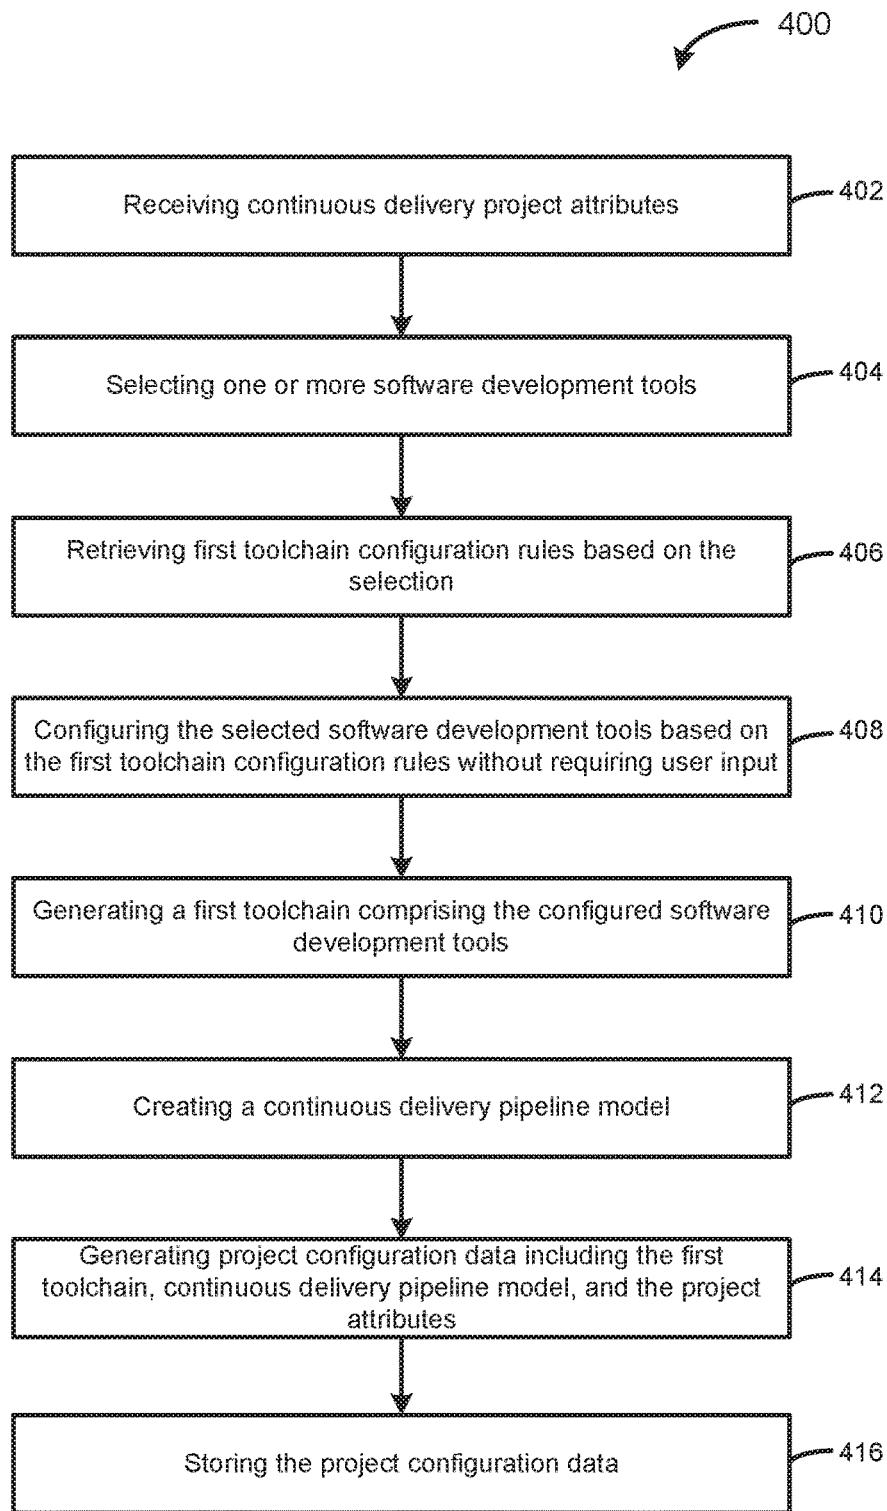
400

Receiving continuous delivery project attributes

402

Selecting one or more software development tools

404

Retrieving first toolchain configuration rules based on the selection

406

Configuring the selected software development tools based on the first toolchain configuration rules without requiring user input

408

Generating a first toolchain comprising the configured software development tools

410

Creating a continuous delivery pipeline model

412

Generating project configuration data including the first toolchain, continuous delivery pipeline model, and the project attributes

414

Storing the project configuration data

416